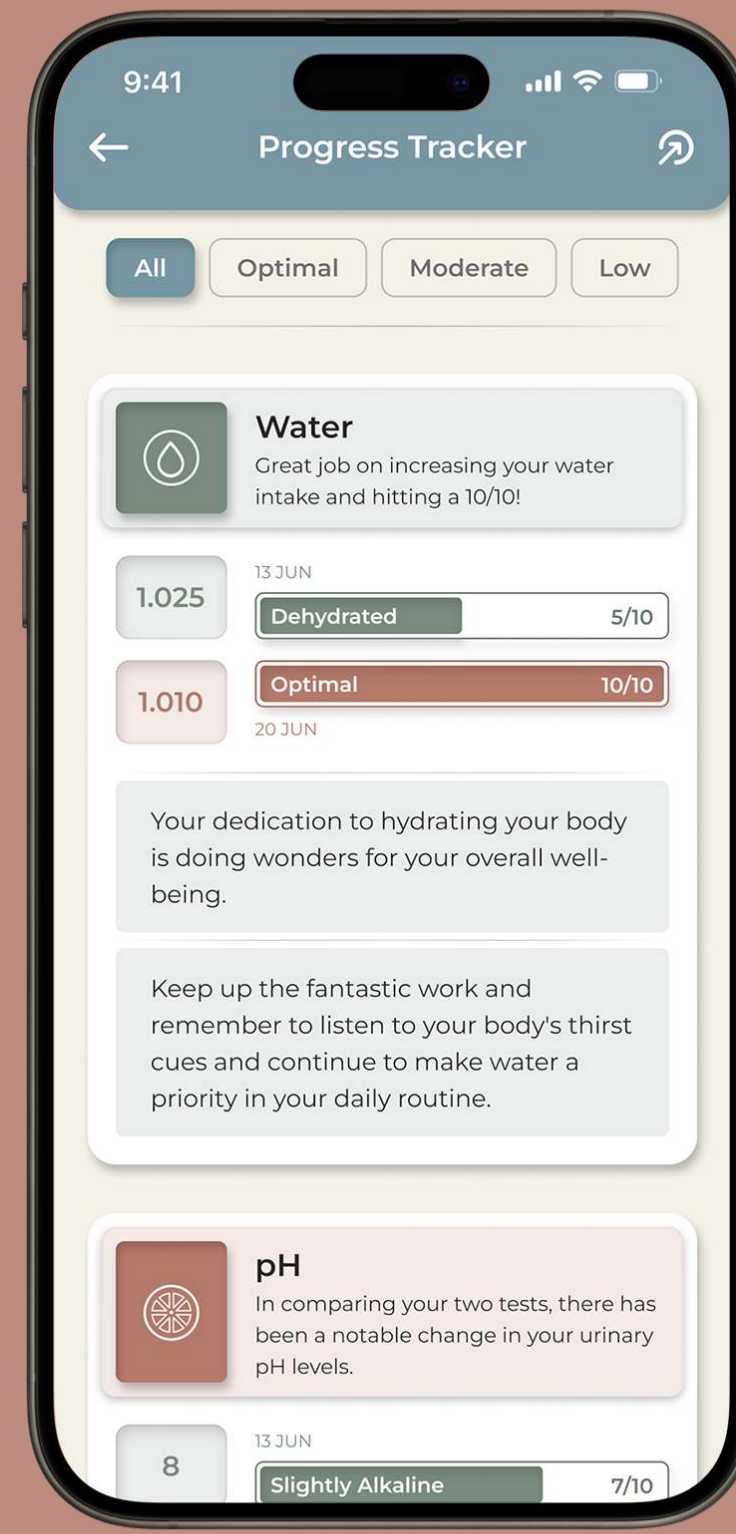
9:41

Progress Tracker

All
Optimal
Moderate
Low

Water
Great job on increasing your water intake and hitting a 10/10!

1.025
13 JUN
Dehydrated 5/10

1.010
Optimal 10/10
20 JUN

Your dedication to hydrating your body is doing wonders for your overall well-being.

Keep up the fantastic work and remember to listen to your body's thirst cues and continue to make water a priority in your daily routine.

pH
In comparing your two tests, there has been a notable change in your urinary pH levels.

8
13 JUN
Slightly Alkaline 7/10